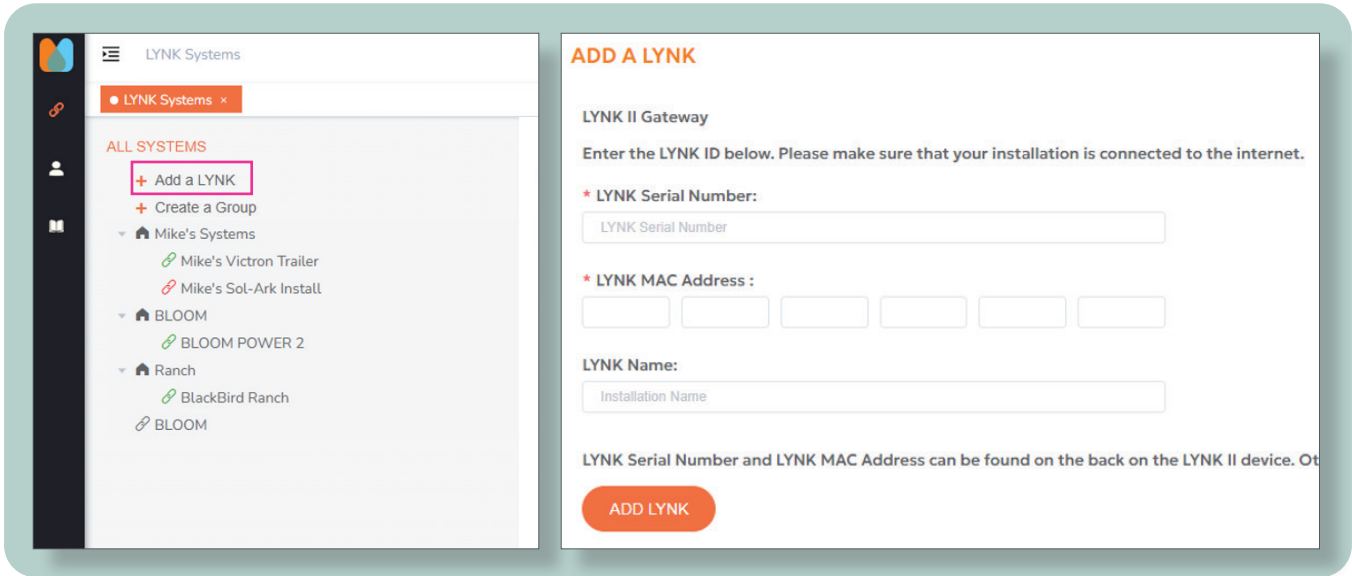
LYNK Systems

LYNK Systems ×

ALL SYSTEMS

+ Add a LYNK

+ Create a Group

Mike's Systems

Mike's Victron Trailer

Mike's Sol-Ark Install

BLOOM

BLOOM POWER 2

Ranch

BlackBird Ranch

BLOOM

ADD A LYNK

LYNK II Gateway

Enter the LYNK ID below. Please make sure that your installation is connected to the internet.

* LYNK Serial Number:

LYNK Serial Number

* LYNK MAC Address :

LYNK Name:

Installation Name

LYNK Serial Number and LYNK MAC Address can be found on the back on the LYNK II device. Ot

ADD LYNK